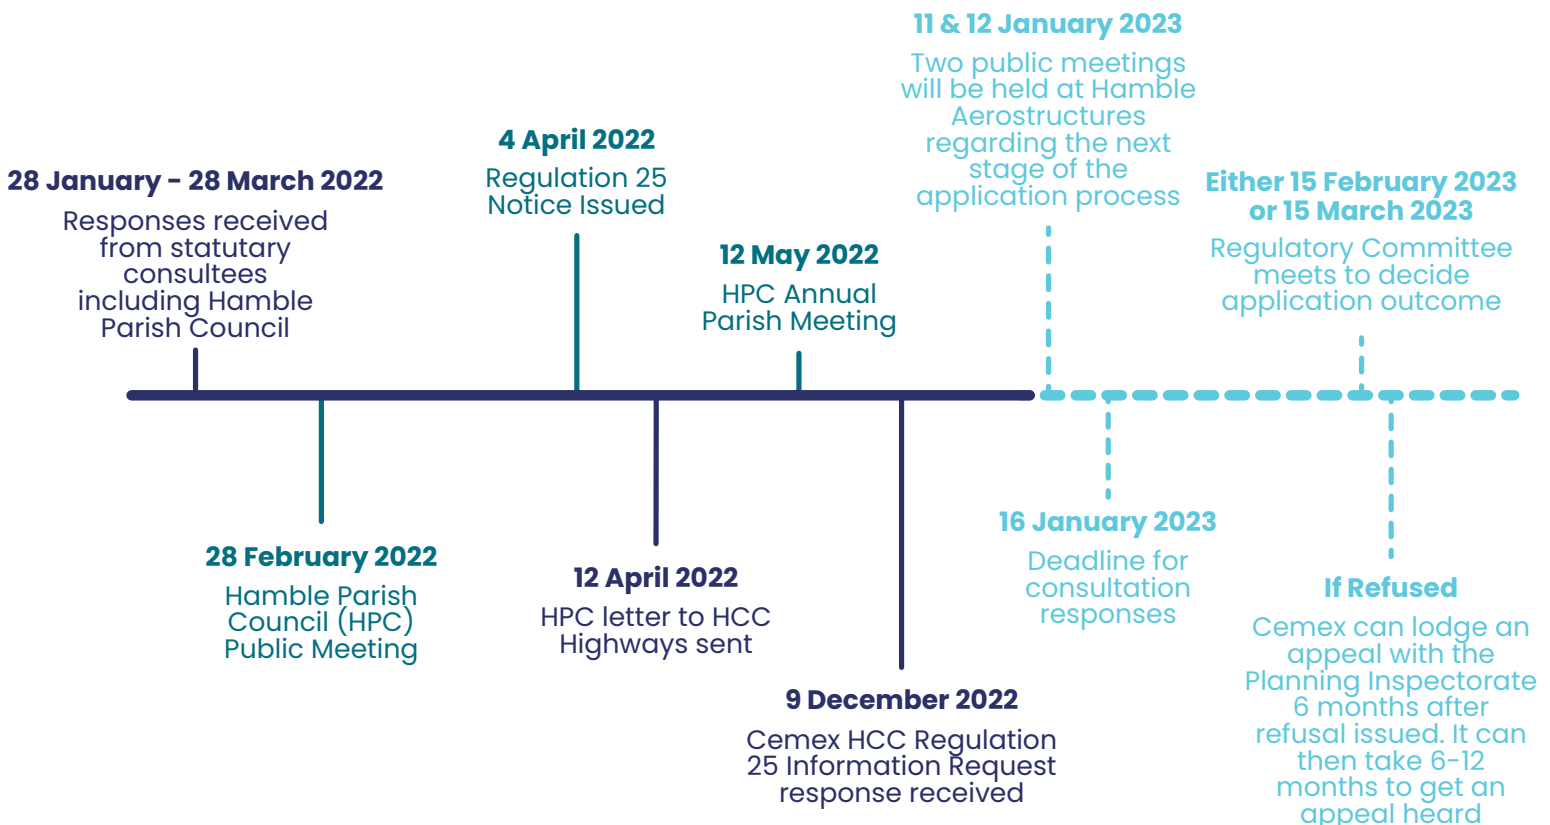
28 January - 28 March 2022
Responses received from statutory consultees including Hamble Parish Council

28 February 2022
Hamble Parish Council (HPC) Public Meeting

4 April 2022
Regulation 25 Notice Issued

12 April 2022
HPC letter to HCC Highways sent

12 May 2022
HPC Annual Parish Meeting

9 December 2022
Cemex HCC Regulation 25 Information Request response received

11 & 12 January 2023
Two public meetings will be held at Hamble Aerostructures regarding the next stage of the application process

16 January 2023
Deadline for consultation responses

Either 15 February 2023 or 15 March 2023
Regulatory Committee meets to decide application outcome

If Refused
Cemex can lodge an appeal with the Planning Inspectorate 6 months after refusal issued. It can then take 6-12 months to get an appeal heard